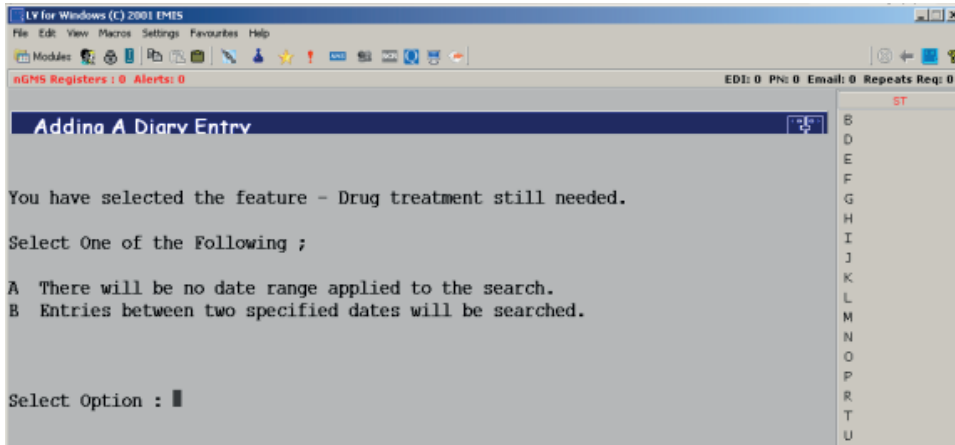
LV for Windows (C) 2001 EMIS

File Edit View Macros Settings Favourites Help

Modules

nGMS Registers : 0 Alerts: 0

EDI: 0 PN: 0 Email: 0 Repeats Req: 0

ST

Adding A Diary Entry

You have selected the feature - Drug treatment still needed.

Select One of the Following ;

A There will be no date range applied to the search.
B Entries between two specified dates will be searched.

Select Option :

B
D
E
F
G
H
I
J
K
L
M
N
O
P
R
T
U